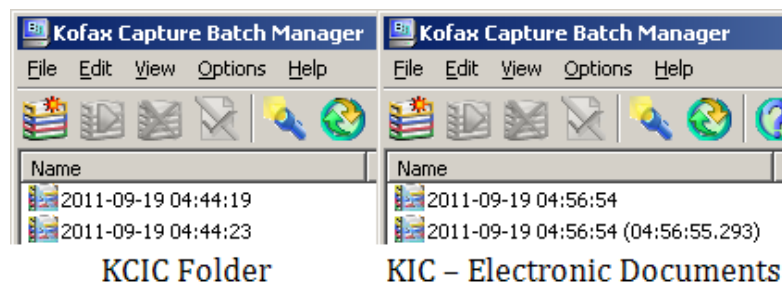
Kofax Capture Batch Manager
File Edit View Options Help
Name
2011-09-19 04:44:19
2011-09-19 04:44:23
KCIC Folder

Kofax Capture Batch Manager
File Edit View Options Help
Name
2011-09-19 04:56:54
2011-09-19 04:56:54 (04:56:55.293)
KIC – Electronic Documents